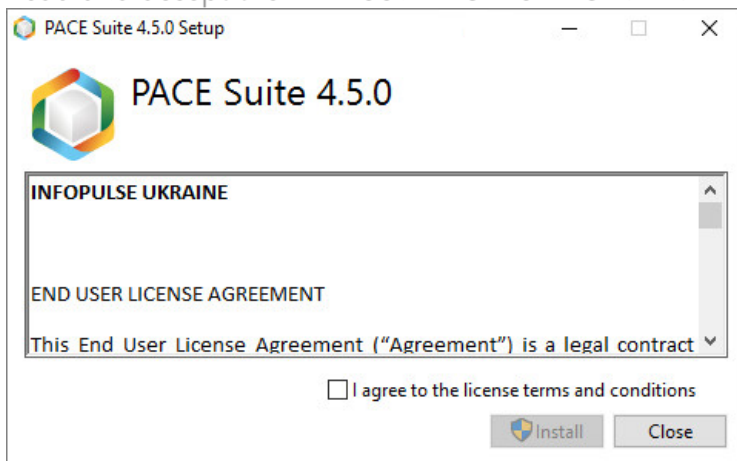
PACE Suite 4.5.0 Setup

PACE Suite 4.5.0

INFOPULSE UKRAINE

END USER LICENSE AGREEMENT

This End User License Agreement (“Agreement”) is a legal contract

I agree to the license terms and conditions

Install

Close